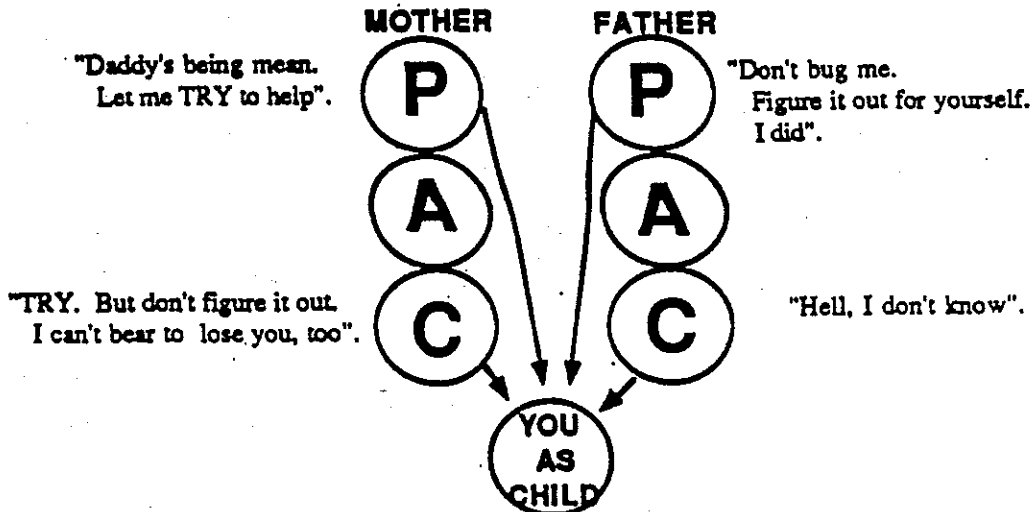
MOTHER

FATHER

"Daddy's being mean. Let me TRY to help".

P

P

"Don't bug me. Figure it out for yourself. I did".

A

A

"TRY. But don't figure it out. I can't bear to lose you, too".

C

C

"Hell, I don't know".

YOU AS CHILD